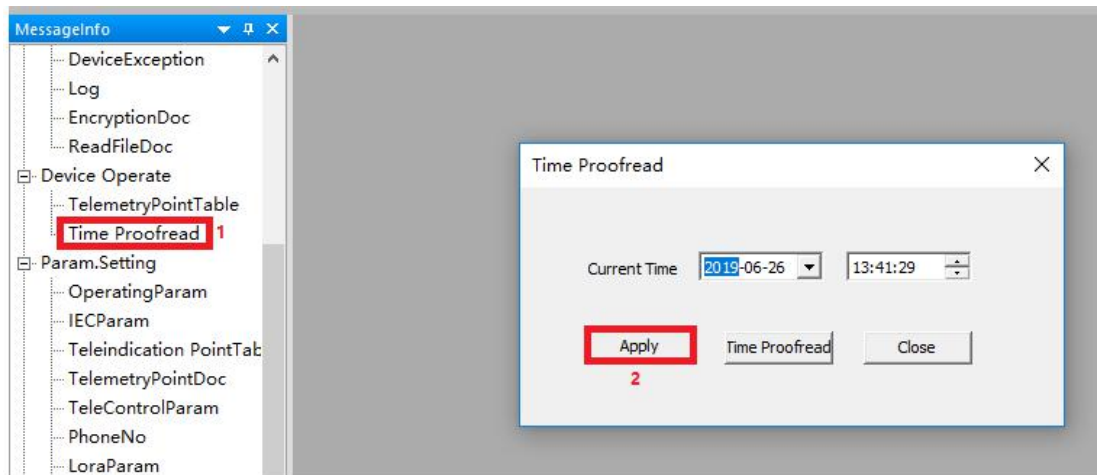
MessageInfo
DeviceException
Log
EncryptionDoc
ReadFileDoc
Device Operate
TelemetryPointTable
Time Proofread 1
Param.Setting
OperatingParam
IECParam
Teleindication PointTab
TelemetryPointDoc
TeleControlParam
PhoneNo
LoraParam

Time Proofread

Current Time 2019-06-26 13:41:29

Apply
2
Time Proofread
Close